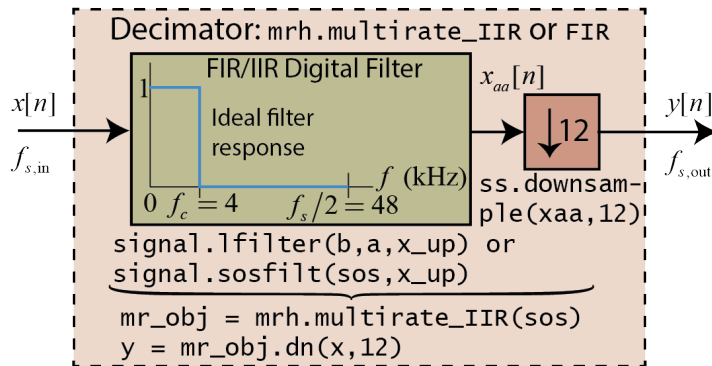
Decimator: mrh.multirate_IIR or FIR

$x[n]$

$f_{s,\text{in}}$

FIR/IIR Digital Filter

1

Ideal filter response

$f$ (kHz)

0 $f_c = 4$ $f_s/2 = 48$

$x_{aa}[n]$

$\downarrow 12$

$y[n]$

$f_{s,\text{out}}$

ss.downsample(xaa,12)

signal.lfilter(b,a,x_up) or
signal.sosfilt(sos,x_up)

mr_obj = mrh.multirate_IIR(sos)
y = mr_obj.dn(x,12)